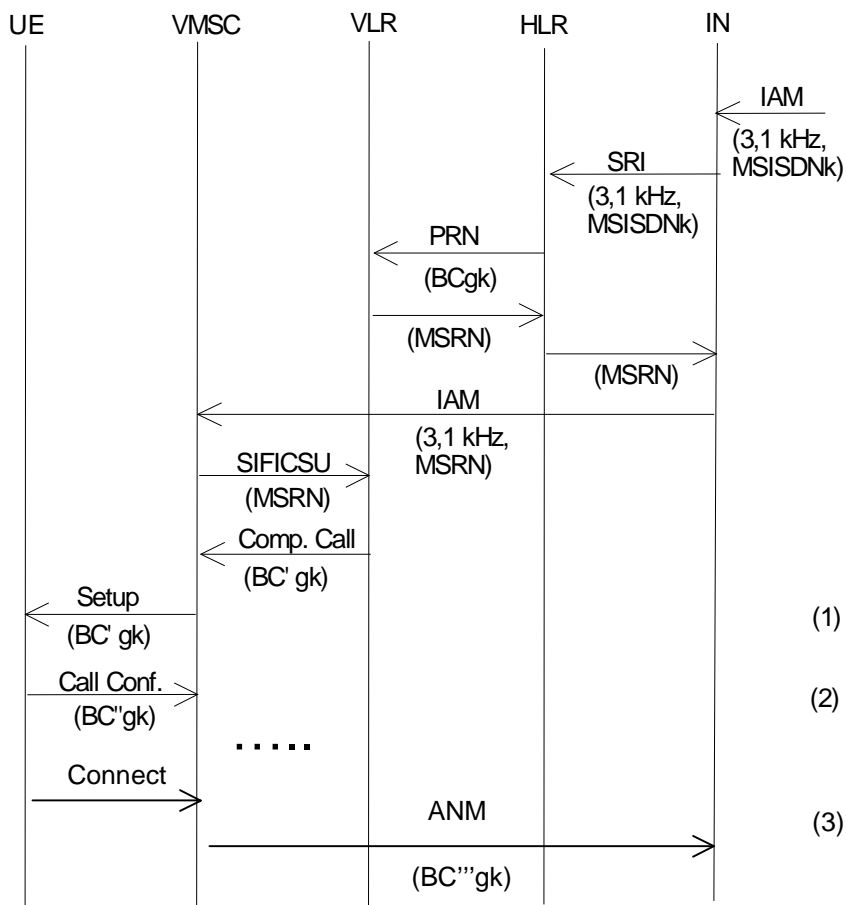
UE VMSC VLR HLR IN

IAM
(3,1 kHz, MSISDNk)

SRI
(3,1 kHz, MSISDNk)

PRN
(BCgk)

(MSRN)

(MSRN)

IAM
(3,1 kHz, MSRN)

SIFICSU
(MSRN)

Comp. Call
(BC' gk)

Setup
(BC' gk)

(1)

Call Conf.
(BC''gk)

(2)

.....

Connect

ANM

(3)

(BC'''gk)